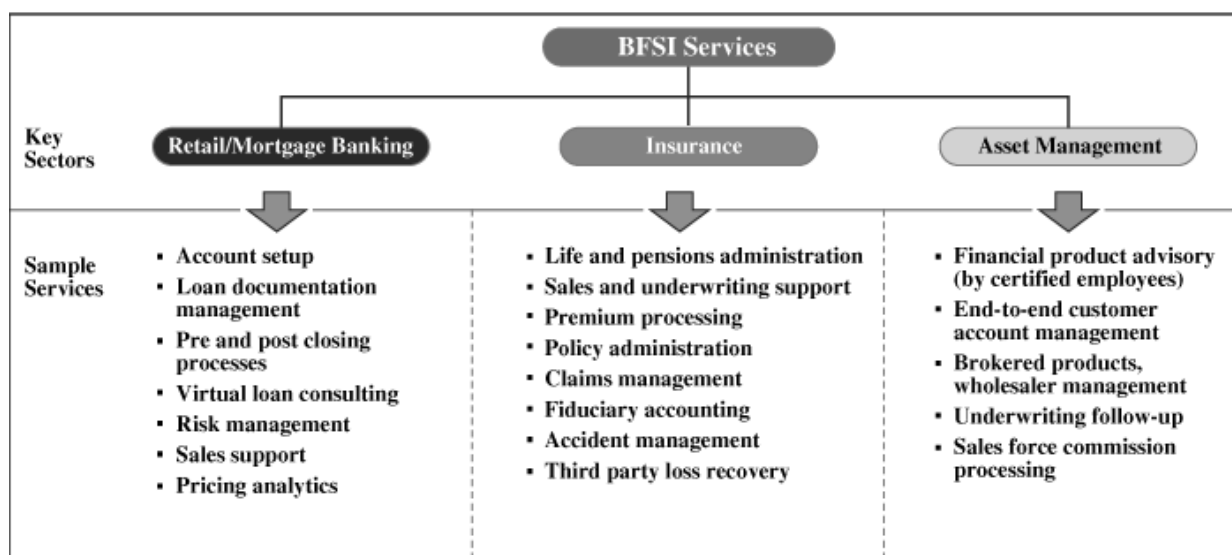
BFSI Services

Key Sectors

Retail/Mortgage Banking

Insurance

Asset Management

Sample Services

- Account setup
- Loan documentation management
- Pre and post closing processes
- Virtual loan consulting
- Risk management
- Sales support
- Pricing analytics

- Life and pensions administration
- Sales and underwriting support
- Premium processing
- Policy administration
- Claims management
- Fiduciary accounting
- Accident management
- Third party loss recovery

- Financial product advisory (by certified employees)
- End-to-end customer account management
- Brokered products, wholesaler management
- Underwriting follow-up
- Sales force commission processing